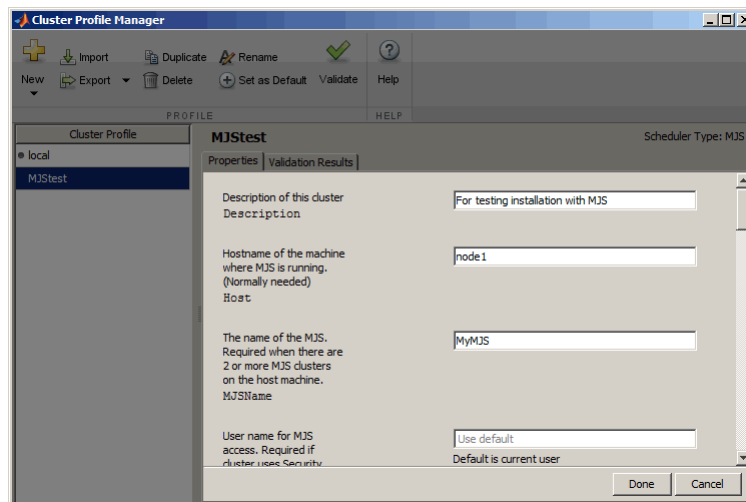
Cluster Profile Manager

New
Import
Export
Duplicate
Delete
Rename
Set as Default
Validate
Help
PROFILE
HELP

Cluster Profile
local
MJStest

MJStest
Scheduler Type: MJS

Properties
Validation Results

Description of this cluster
Description
For testing installation with MJS

Hostname of the machine where MJS is running. (Normally needed)
Host
node1

The name of the MJS. Required when there are 2 or more MJS clusters on the host machine.
MJSName
MyMJS

User name for MJS access. Required if cluster uses Security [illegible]
Use default
Default is current user

Done
Cancel